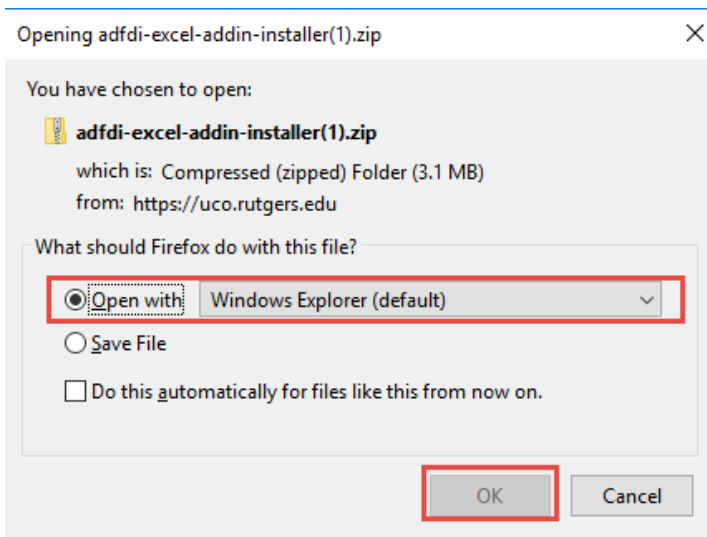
Opening adfdi-excel-addin-installer(1).zip

You have chosen to open:

adfdi-excel-addin-installer(1).zip

which is: Compressed (zipped) Folder (3.1 MB)
from: https://uco.rutgers.edu

What should Firefox do with this file?

Open with Windows Explorer (default)

Save File

Do this automatically for files like this from now on.

OK Cancel